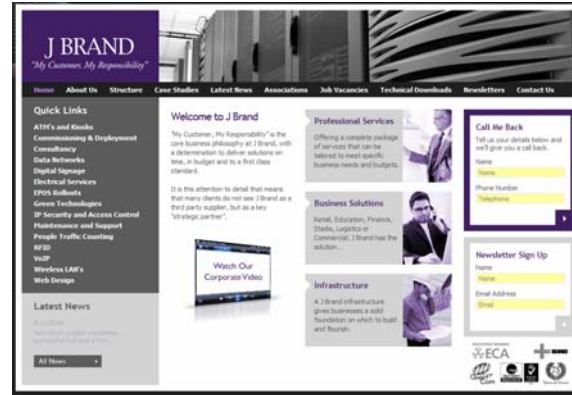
J BRAND
"My Customer, My Responsibility"

Home About Us Structure Case Studies Latest News Associations Job Vacancies Technical Downloads Newsletters Contact Us

Quick Links
ATM's and Kiosks
Commissioning & Deployment
Consultancy
Data Networks
Digital Signage
Electrical Services
EPOS Rollouts
Green Technologies
IP Security and Access Control
Maintenance and Support
People Traffic Counting
RFID
VoIP
Wireless LAN's
Web Design

Latest News
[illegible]

All News

Welcome to J Brand

"My Customer, My Responsibility" is the core business philosophy at J Brand, with a determination to deliver solutions on time, in budget and to a first class standard.

It is this attention to detail that means that many clients do not see J Brand as a third party supplier, but as a key "strategic partner".

Watch Our Corporate Video

Professional Services
Offering a complete package of services that can be tailored to meet specific business needs and budgets.

Business Solutions
Retail, Education, Finance, Stadia, Logistics or Commercial; J Brand has the solution...

Infrastructure
A J Brand infrastructure gives businesses a solid foundation on which to build and flourish.

Call Me Back
Tell us your details below and we'll give you a call back.
Name
Name
Phone Number
Telephone

Newsletter Sign Up
Name
Name
Email Address
Email

ECA
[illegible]